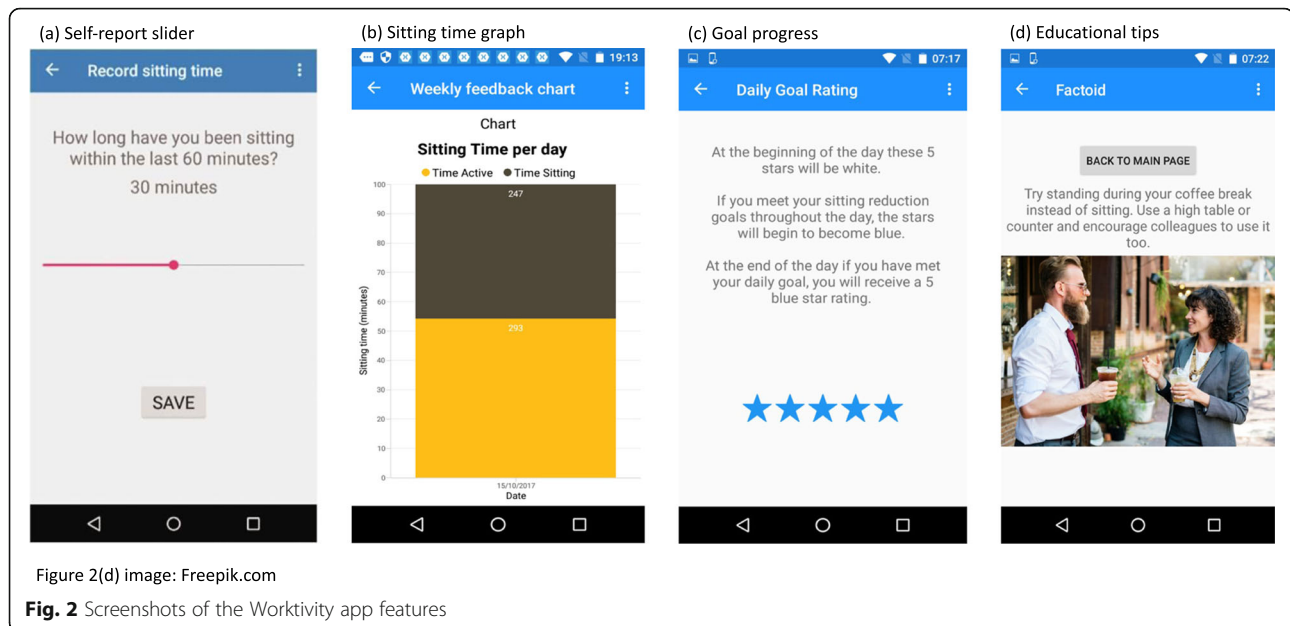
(a) Self-report slider

Record sitting time

How long have you been sitting within the last 60 minutes?

30 minutes

SAVE

(b) Sitting time graph

19:13

Weekly feedback chart

Chart

Sitting Time per day

Time Active Time Sitting

100
90
80
70
60
50
40
30
20
10
0

247

293

Sitting time (minutes)

15/10/2017

Date

(c) Goal progress

07:17

Daily Goal Rating

At the beginning of the day these 5 stars will be white.

If you meet your sitting reduction goals throughout the day, the stars will begin to become blue.

At the end of the day if you have met your daily goal, you will receive a 5 blue star rating.

(d) Educational tips

07:22

Factoid

BACK TO MAIN PAGE

Try standing during your coffee break instead of sitting. Use a high table or counter and encourage colleagues to use it too.

Figure 2(d) image: Freepik.com

**Fig. 2** Screenshots of the Worktivity app features